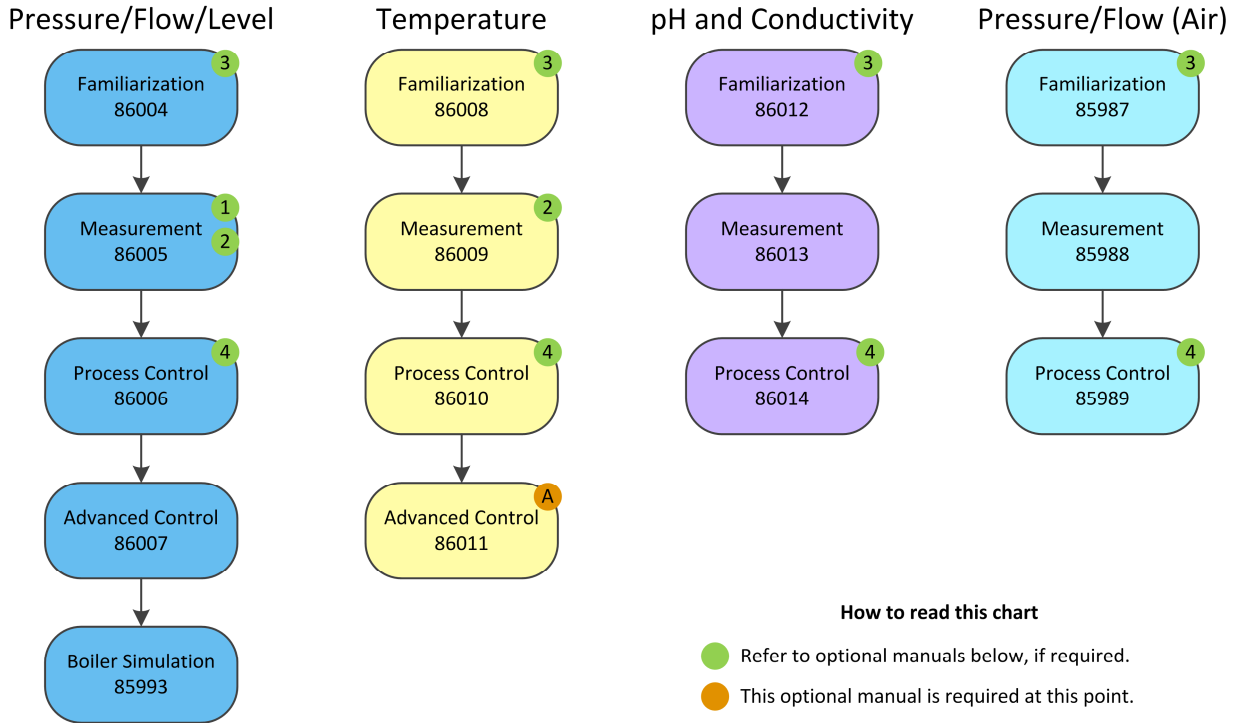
Pressure/Flow/Level

Familiarization 86004 3

Measurement 86005 1 2

Process Control 86006 4

Advanced Control 86007

Boiler Simulation 85993

Temperature

Familiarization 86008 3

Measurement 86009 2

Process Control 86010 4

Advanced Control 86011 A

pH and Conductivity

Familiarization 86012 3

Measurement 86013

Process Control 86014 4

Pressure/Flow (Air)

Familiarization 85987 3

Measurement 85988

Process Control 85989 4

How to read this chart

Refer to optional manuals below, if required.

This optional manual is required at this point.